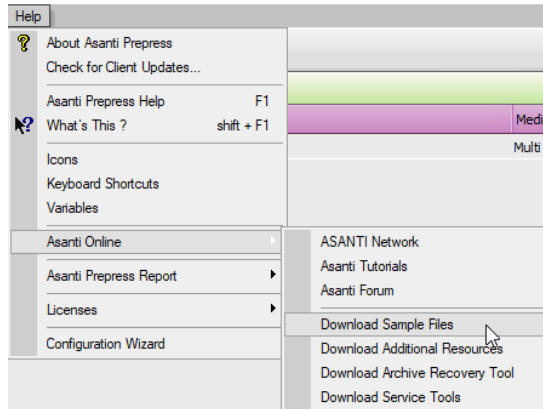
Help

About Asanti Prepress
Check for Client Updates...

Asanti Prepress Help F1
What's This ? shift + F1

Icons
Keyboard Shortcuts
Variables

Asanti Online

Asanti Prepress Report

Licenses

Configuration Wizard

Medi
Multi

ASANTI Network
Asanti Tutorials
Asanti Forum

Download Sample Files
Download Additional Resources
Download Archive Recovery Tool
Download Service Tools